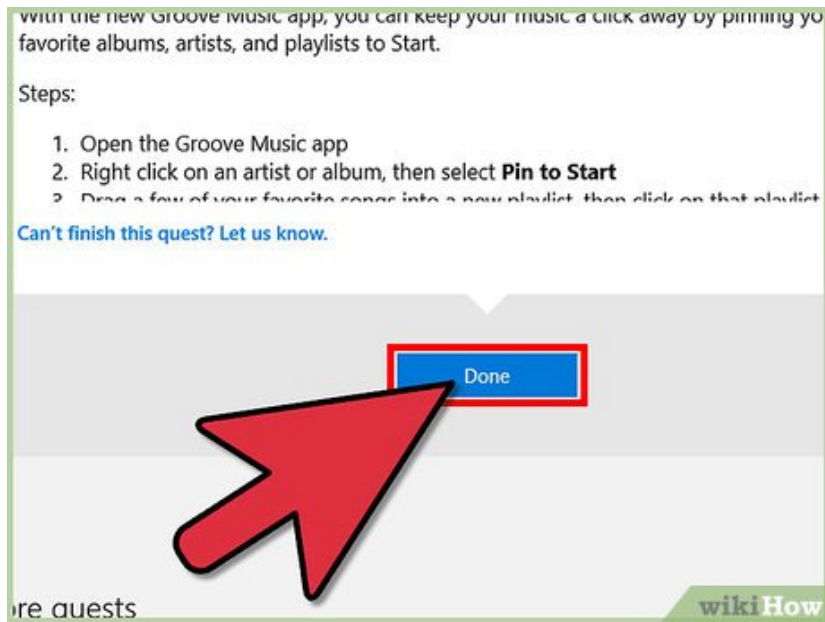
With the new Groove Music app, you can keep your music a click away by pinning yo favorite albums, artists, and playlists to Start.

Steps:

1. Open the Groove Music app
2. Right click on an artist or album, then select **Pin to Start**
3. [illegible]

Can't finish this quest? Let us know.

Done

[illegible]re quests

wikiHow